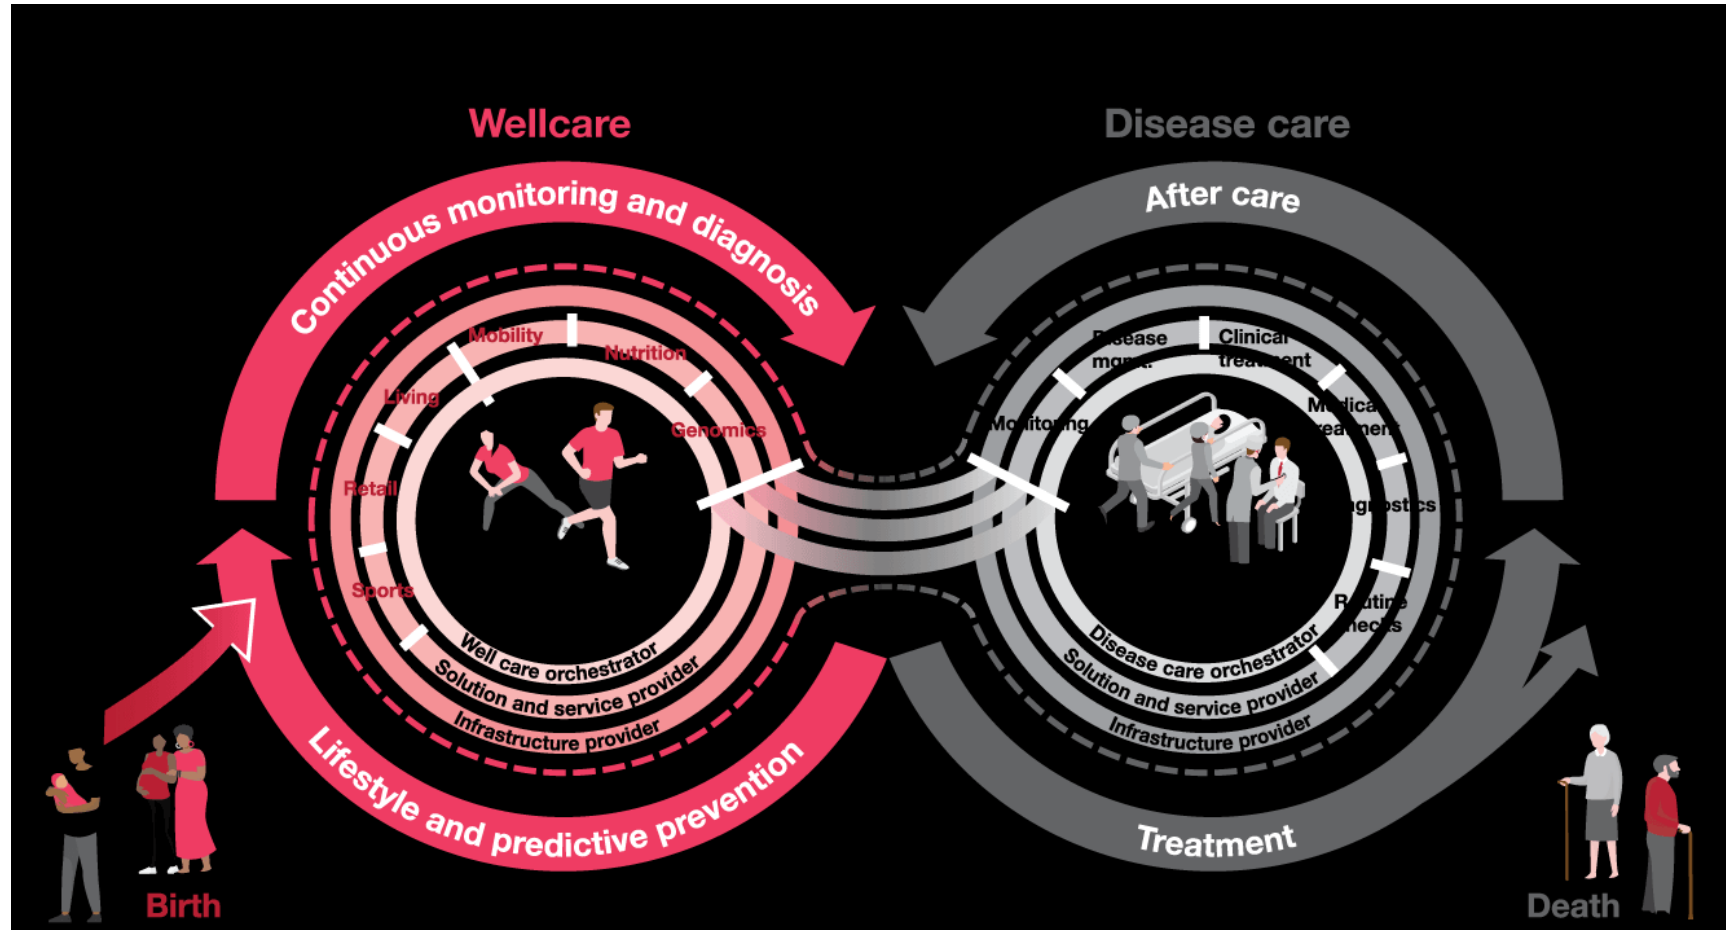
Wellcare

Disease care

Continuous monitoring and diagnosis

After care

Mobility

Nutrition

Living

Genomics

Retail

Sports

Well care orchestrator

Solution and service provider

Infrastructure provider

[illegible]ease man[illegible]

Clinical trea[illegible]ent

Mo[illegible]ito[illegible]ng

M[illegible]dica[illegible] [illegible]ea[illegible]men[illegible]

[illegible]g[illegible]ost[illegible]cs

R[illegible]uti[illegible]e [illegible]hec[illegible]s

Disease care orchestrator

Solution and service provider

Infrastructure provider

Lifestyle and predictive prevention

Treatment

Birth

Death